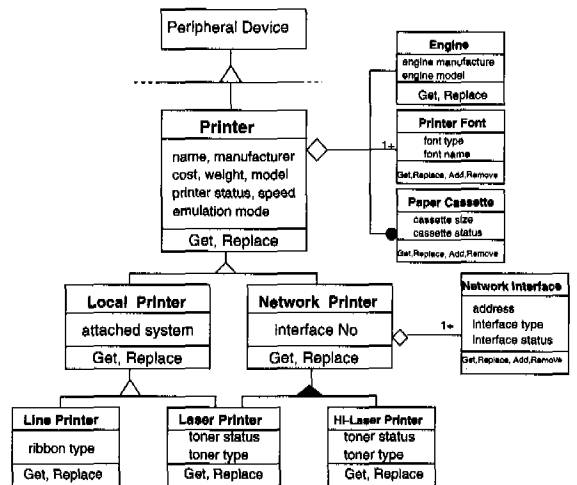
Peripheral Device

Engine
engine manufacture
engine model
Get, Replace

Printer
name, manufacturer
cost, weight, model
printer status, speed
emulation mode
Get, Replace

1+

Printer Font
font type
font name
Get,Replace, Add,Remove

Paper Cassette
cassette size
cassette status
Get,Replace, Add,Remove

Local Printer
attached system
Get, Replace

Network Printer
interface No
Get, Replace

1+

Network Interface
address
interface type
interface status
Get,Replace, Add,Remove

Line Printer
ribbon type
Get, Replace

Laser Printer
toner status
toner type
Get, Replace

Hi-Laser Printer
toner status
toner type
Get, Replace